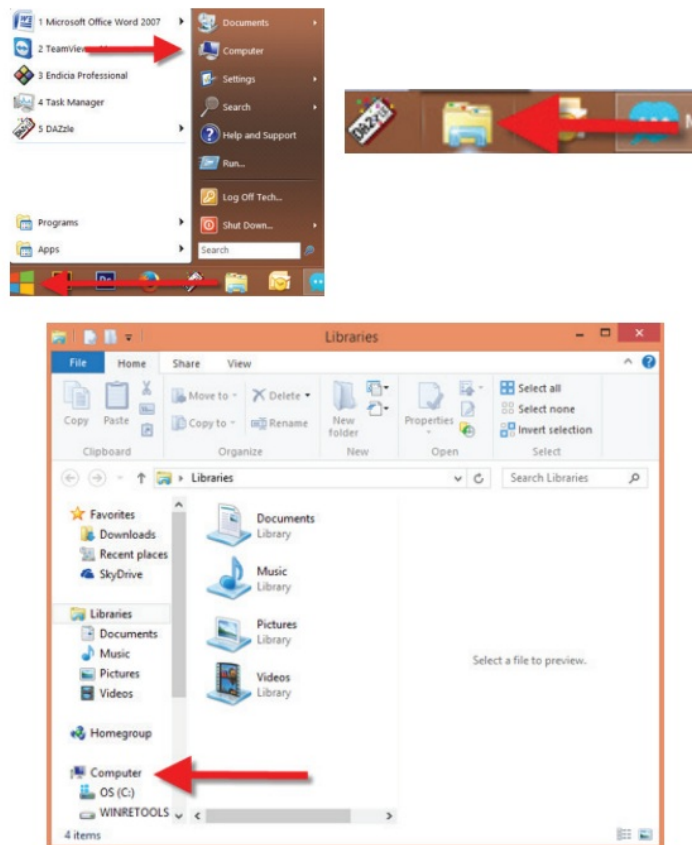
1 Microsoft Office Word 2007
2 TeamView
3 Endicia Professional
4 Task Manager
5 DAZzle
Programs
Apps
Documents
Computer
Settings
Search
Help and Support
Run...
Log Off Tech...
Shut Down...
Search

DAZzle

Libraries
File
Home
Share
View
Copy
Paste
Clipboard
Move to
Copy to
Delete
Rename
Organize
New folder
New
Properties
Open
Select all
Select none
Invert selection
Select
Libraries
Search Libraries
Favorites
Downloads
Recent places
SkyDrive
Libraries
Documents
Music
Pictures
Videos
Homegroup
Computer
OS (C:)
WINRETOOLS
4 items
Documents
Library
Music
Library
Pictures
Library
Videos
Library
Select a file to preview.